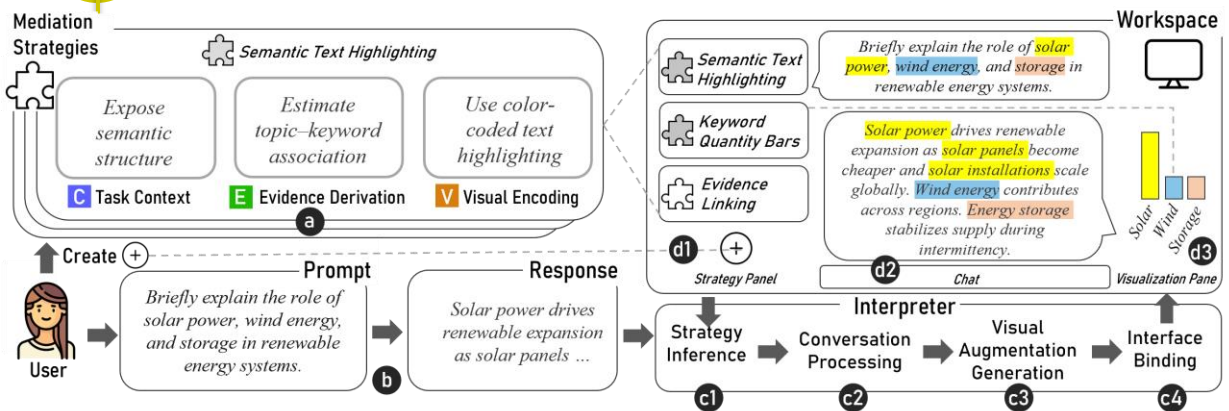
Mediation Strategies

Semantic Text Highlighting

Expose semantic structure

Estimate topic–keyword association

Use color-coded text highlighting

C Task Context

E Evidence Derivation

V Visual Encoding

a

Create +

Workspace

Semantic Text Highlighting

Keyword Quantity Bars

Evidence Linking

d1 +

Strategy Panel

Briefly explain the role of solar power, wind energy, and storage in renewable energy systems.

Solar power drives renewable expansion as solar panels become cheaper and solar installations scale globally. Wind energy contributes across regions. Energy storage stabilizes supply during intermittency.

d2

Chat

Solar

Wind

Storage

d3

Visualization Pane

User

Prompt

Briefly explain the role of solar power, wind energy, and storage in renewable energy systems.

b

Response

Solar power drives renewable expansion as solar panels ...

Interpreter

Strategy Inference

Conversation Processing

Visual Augmentation Generation

Interface Binding

c1

c2

c3

c4